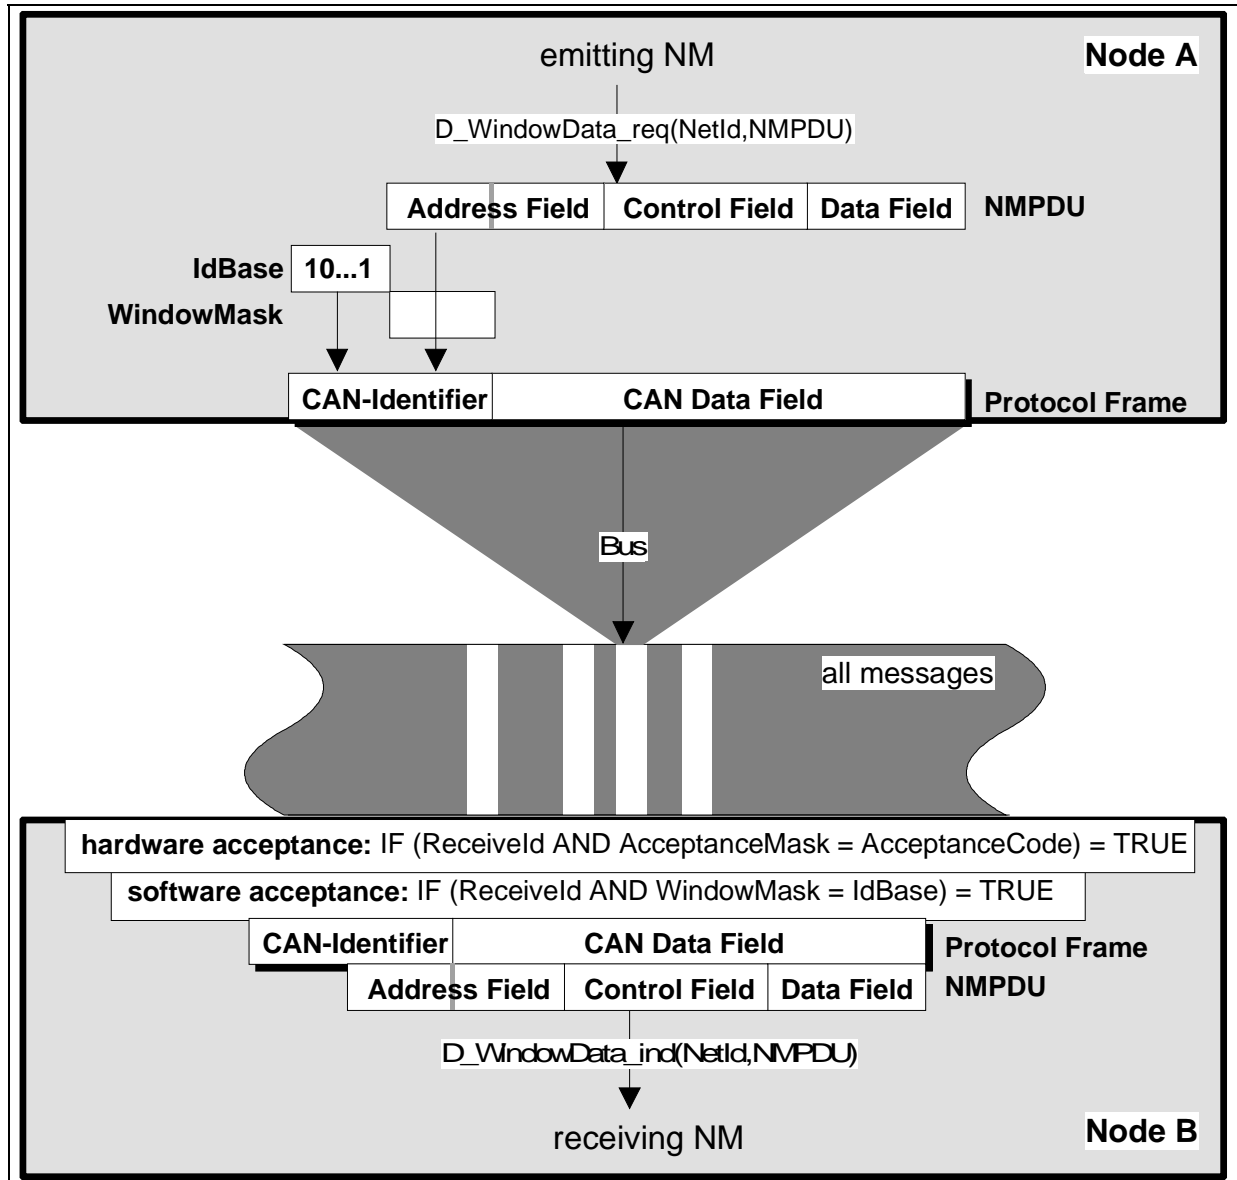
emitting NM

Node A

D_WindowData_req(NetId,NMPDU)

| Address Field | Control Field | Data Field |
|---|---|---|

NMPDU

IdBase 10...1

WindowMask

| CAN-Identifier | CAN Data Field |
|---|---|

Protocol Frame

Bus

all messages

hardware acceptance: IF (ReceiveId AND AcceptanceMask = AcceptanceCode) = TRUE

software acceptance: IF (ReceiveId AND WindowMask = IdBase) = TRUE

| CAN-Identifier | CAN Data Field |
|---|---|

Protocol Frame

| Address Field | Control Field | Data Field |
|---|---|---|

NMPDU

D_WindowData_ind(NetId,NMPDU)

receiving NM

Node B